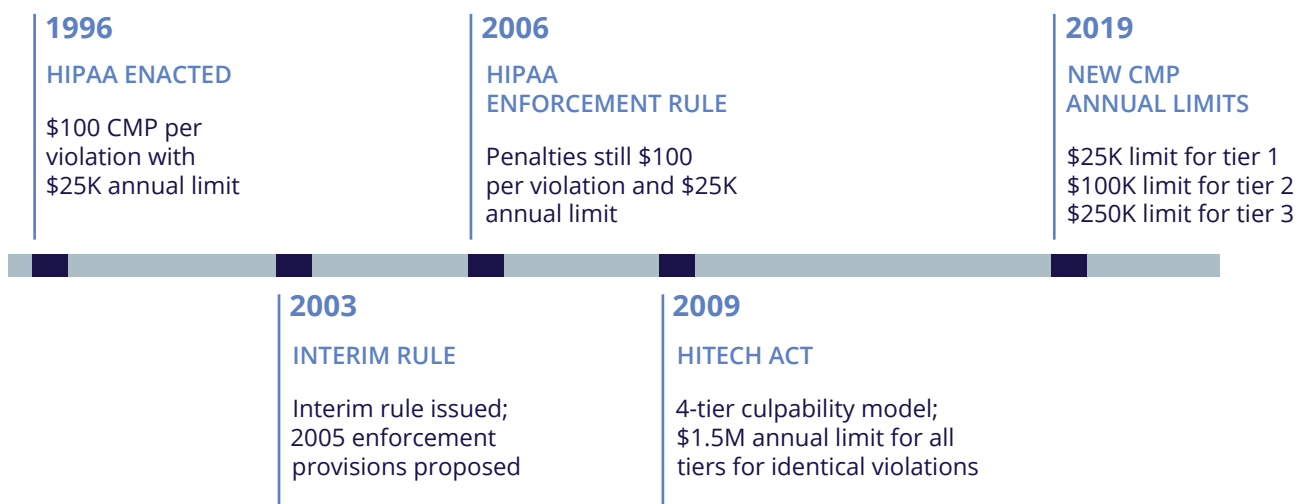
1996

HIPAA ENACTED

$100 CMP per violation with $25K annual limit

2006

HIPAA ENFORCEMENT RULE

Penalties still $100 per violation and $25K annual limit

2019

NEW CMP ANNUAL LIMITS

$25K limit for tier 1
$100K limit for tier 2
$250K limit for tier 3

2003

INTERIM RULE

Interim rule issued; 2005 enforcement provisions proposed

2009

HITECH ACT

4-tier culpability model; $1.5M annual limit for all tiers for identical violations